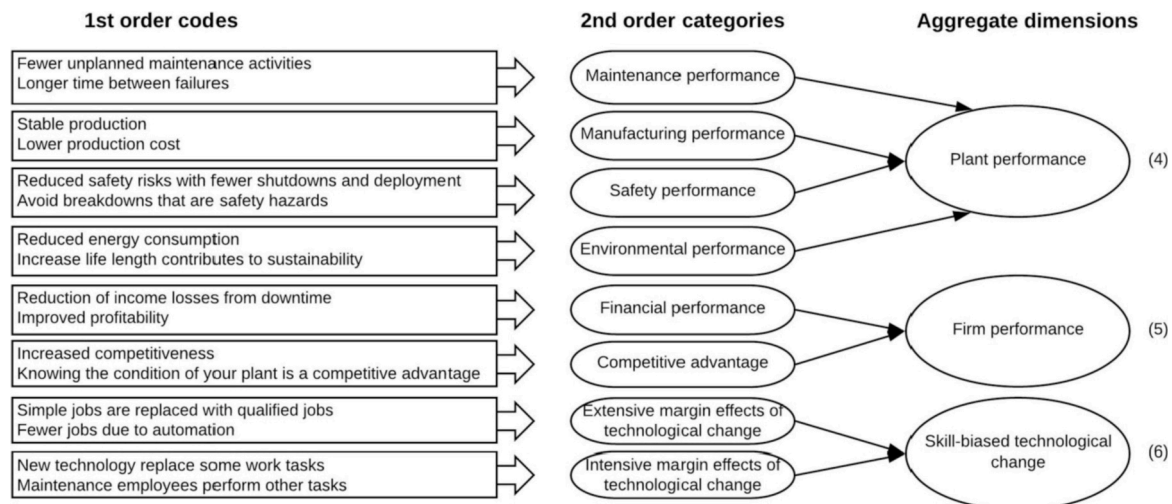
1st order codes

Fewer unplanned maintenance activities
Longer time between failures

Stable production
Lower production cost

Reduced safety risks with fewer shutdowns and deployment
Avoid breakdowns that are safety hazards

Reduced energy consumption
Increase life length contributes to sustainability

Reduction of income losses from downtime
Improved profitability

Increased competitiveness
Knowing the condition of your plant is a competitive advantage

Simple jobs are replaced with qualified jobs
Fewer jobs due to automation

New technology replace some work tasks
Maintenance employees perform other tasks

2nd order categories

Maintenance performance

Manufacturing performance

Safety performance

Environmental performance

Financial performance

Competitive advantage

Extensive margin effects of technological change

Intensive margin effects of technological change

Aggregate dimensions

Plant performance (4)

Firm performance (5)

Skill-biased technological change (6)